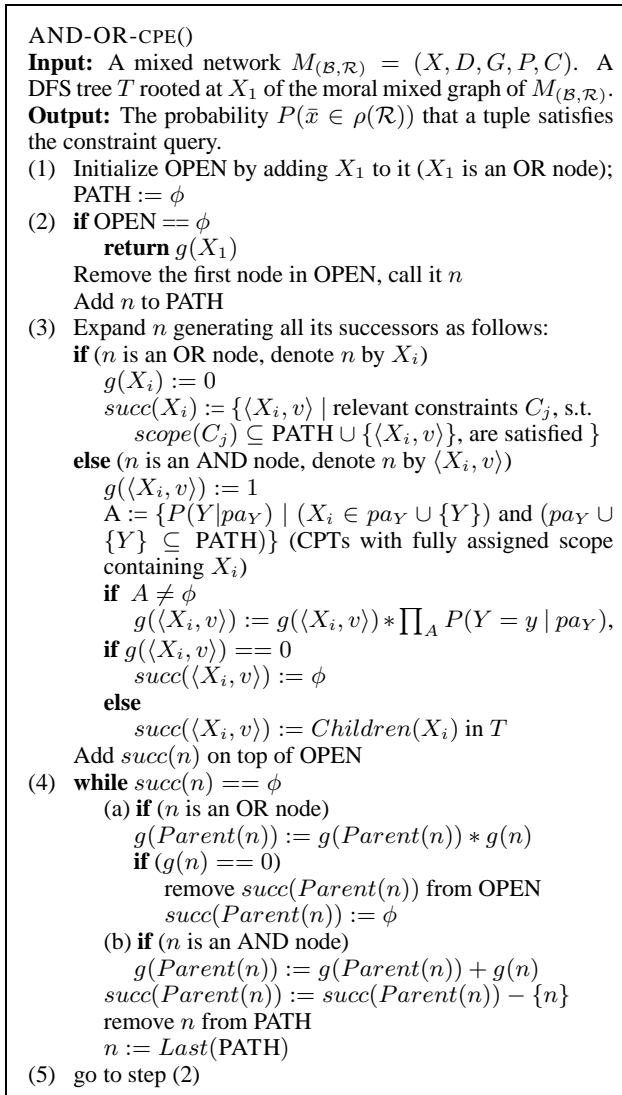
AND-OR-CPE()
**Input:** A mixed network $M_{(\mathcal{B},\mathcal{R})} = (X, D, G, P, C)$. A DFS tree $T$ rooted at $X_1$ of the moral mixed graph of $M_{(\mathcal{B},\mathcal{R})}$.
**Output:** The probability $P(\bar{x} \in \rho(\mathcal{R}))$ that a tuple satisfies the constraint query.
(1) Initialize OPEN by adding $X_1$ to it ($X_1$ is an OR node); PATH := $\phi$
(2) **if** OPEN == $\phi$
**return** $g(X_1)$
Remove the first node in OPEN, call it $n$
Add $n$ to PATH
(3) Expand $n$ generating all its successors as follows:
**if** ($n$ is an OR node, denote $n$ by $X_i$)
$g(X_i) := 0$
$succ(X_i) := \{\langle X_i, v\rangle \mid$ relevant constraints $C_j$, s.t. $scope(C_j) \subseteq$ PATH $\cup \{\langle X_i, v\rangle\}$, are satisfied $\}$
**else** ($n$ is an AND node, denote $n$ by $\langle X_i, v\rangle$)
$g(\langle X_i, v\rangle) := 1$
A := $\{P(Y|pa_Y) \mid (X_i \in pa_Y \cup \{Y\})$ and $(pa_Y \cup \{Y\} \subseteq$ PATH$)\}$ (CPTs with fully assigned scope containing $X_i$)
**if** $A \neq \phi$
$g(\langle X_i, v\rangle) := g(\langle X_i, v\rangle) * \prod_A P(Y = y \mid pa_Y)$,
**if** $g(\langle X_i, v\rangle) == 0$
$succ(\langle X_i, v\rangle) := \phi$
**else**
$succ(\langle X_i, v\rangle) := Children(X_i)$ in $T$
Add $succ(n)$ on top of OPEN
(4) **while** $succ(n) == \phi$
(a) **if** ($n$ is an OR node)
$g(Parent(n)) := g(Parent(n)) * g(n)$
**if** ($g(n) == 0$)
remove $succ(Parent(n))$ from OPEN
$succ(Parent(n)) := \phi$
(b) **if** ($n$ is an AND node)
$g(Parent(n)) := g(Parent(n)) + g(n)$
$succ(Parent(n)) := succ(Parent(n)) - \{n\}$
remove $n$ from PATH
$n := Last($PATH$)$
(5) go to step (2)